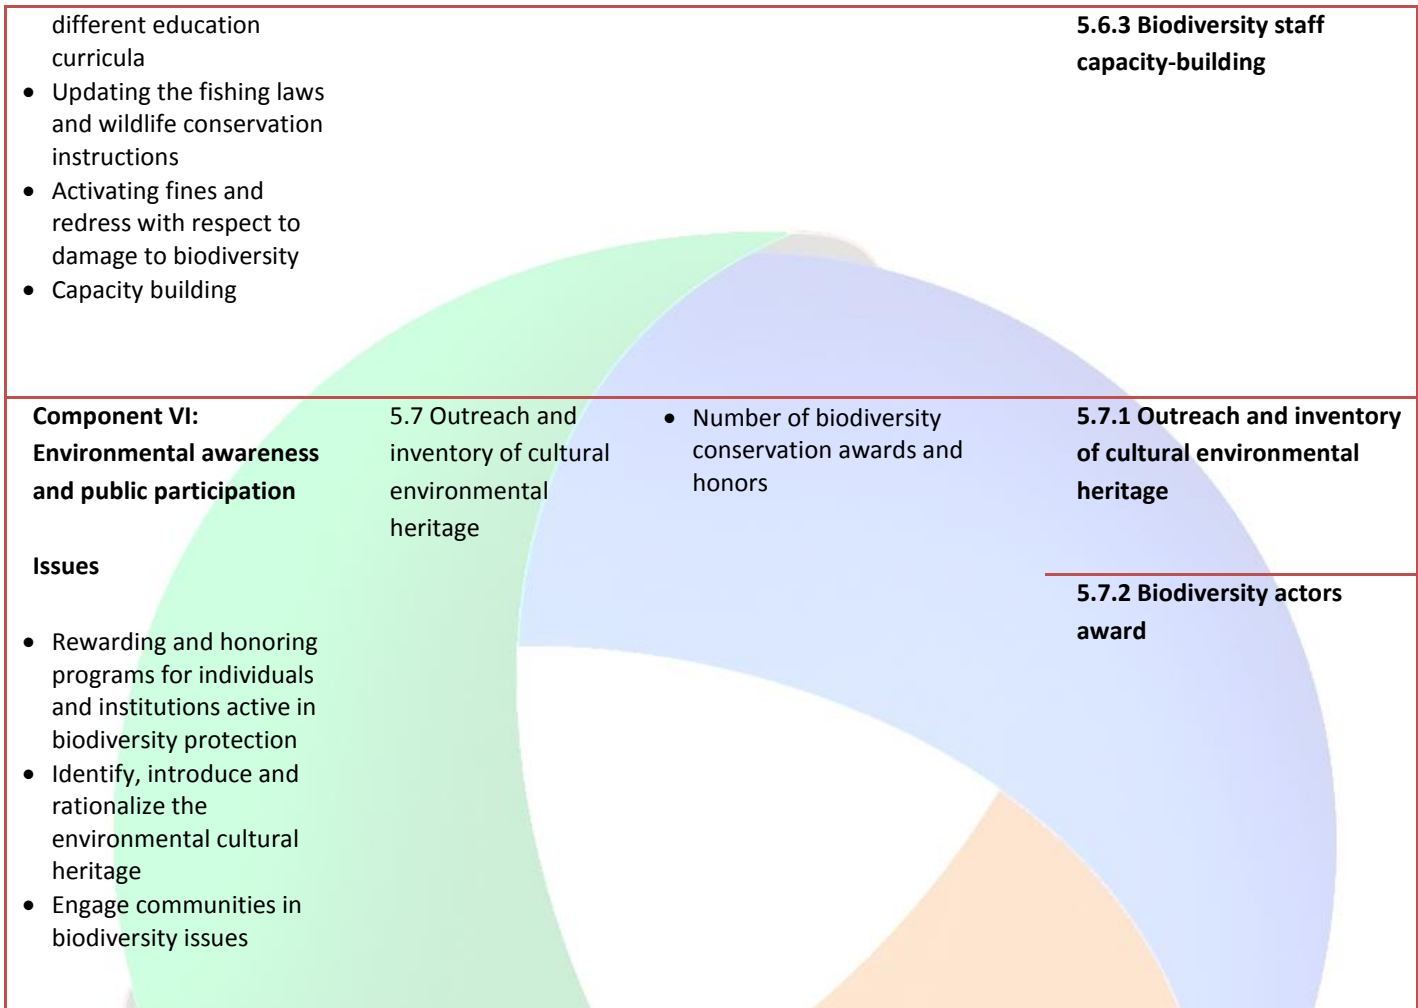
| | | | |
|---|---|---|---|
| different education curricula<br>• Updating the fishing laws and wildlife conservation instructions<br>• Activating fines and redress with respect to damage to biodiversity<br>• Capacity building | | | **5.6.3 Biodiversity staff capacity-building** |
| **Component VI: Environmental awareness and public participation**<br><br>**Issues**<br><br>• Rewarding and honoring programs for individuals and institutions active in biodiversity protection<br>• Identify, introduce and rationalize the environmental cultural heritage<br>• Engage communities in biodiversity issues | 5.7 Outreach and inventory of cultural environmental heritage | • Number of biodiversity conservation awards and honors | **5.7.1 Outreach and inventory of cultural environmental heritage**<br><br>**5.7.2 Biodiversity actors award** |